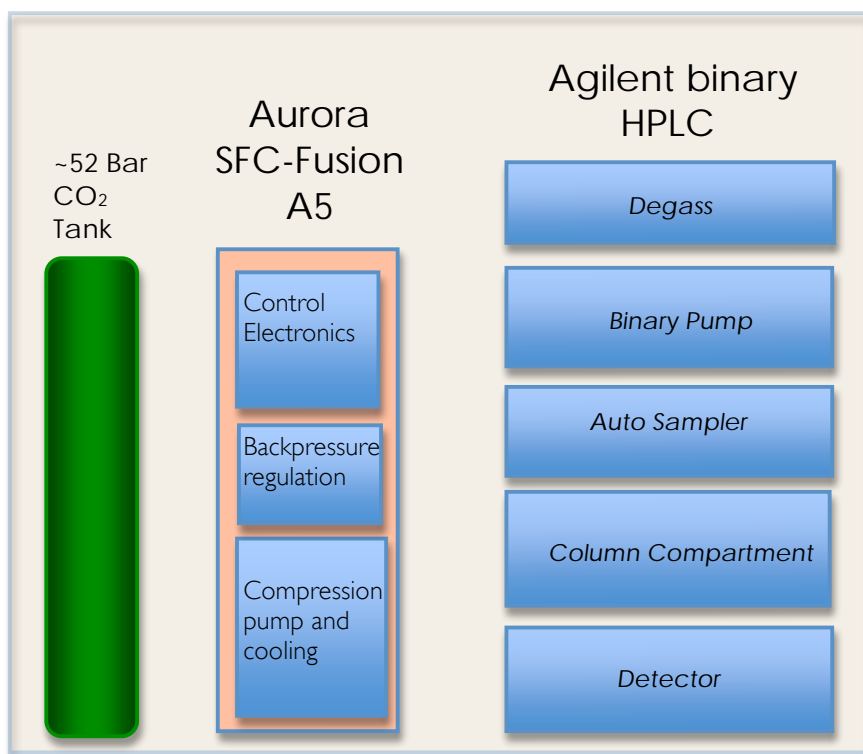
~52 Bar
$CO_2$
Tank

Aurora
SFC-Fusion
A5

Control Electronics

Backpressure regulation

Compression pump and cooling

Agilent binary
HPLC

Degass

Binary Pump

Auto Sampler

Column Compartment

Detector